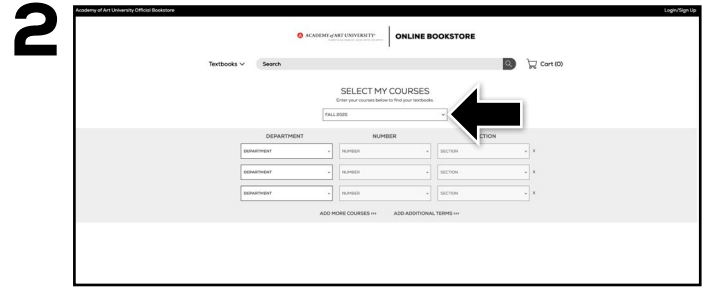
2

Academy of Art University Official Bookstore

Login/Sign Up

ACADEMY of ART UNIVERSITY

ONLINE BOOKSTORE

Textbooks

Search

Cart (0)

SELECT MY COURSES

Enter your courses below to find your textbooks

FALL 2020

| DEPARTMENT | NUMBER | SECTION |
|---|---|---|
| DEPARTMENT | NUMBER | SECTION |
| DEPARTMENT | NUMBER | SECTION |
| DEPARTMENT | NUMBER | SECTION |

ADD MORE COURSES >>>

ADD ADDITIONAL TERMS >>>